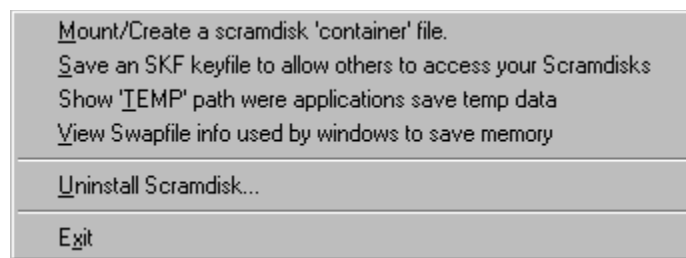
Mount/Create a scramdisk 'container' file.
Save an SKF keyfile to allow others to access your Scramdisks
Show 'TEMP' path were applications save temp data
View Swapfile info used by windows to save memory

Uninstall Scramdisk...

Exit